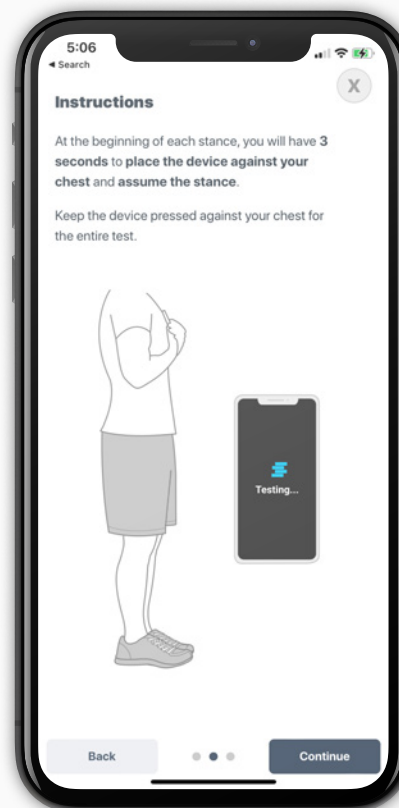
5:06
◂ Search

X

Instructions

At the beginning of each stance, you will have 3 seconds to place the device against your chest and assume the stance.

Keep the device pressed against your chest for the entire test.

Testing...

Back

Continue